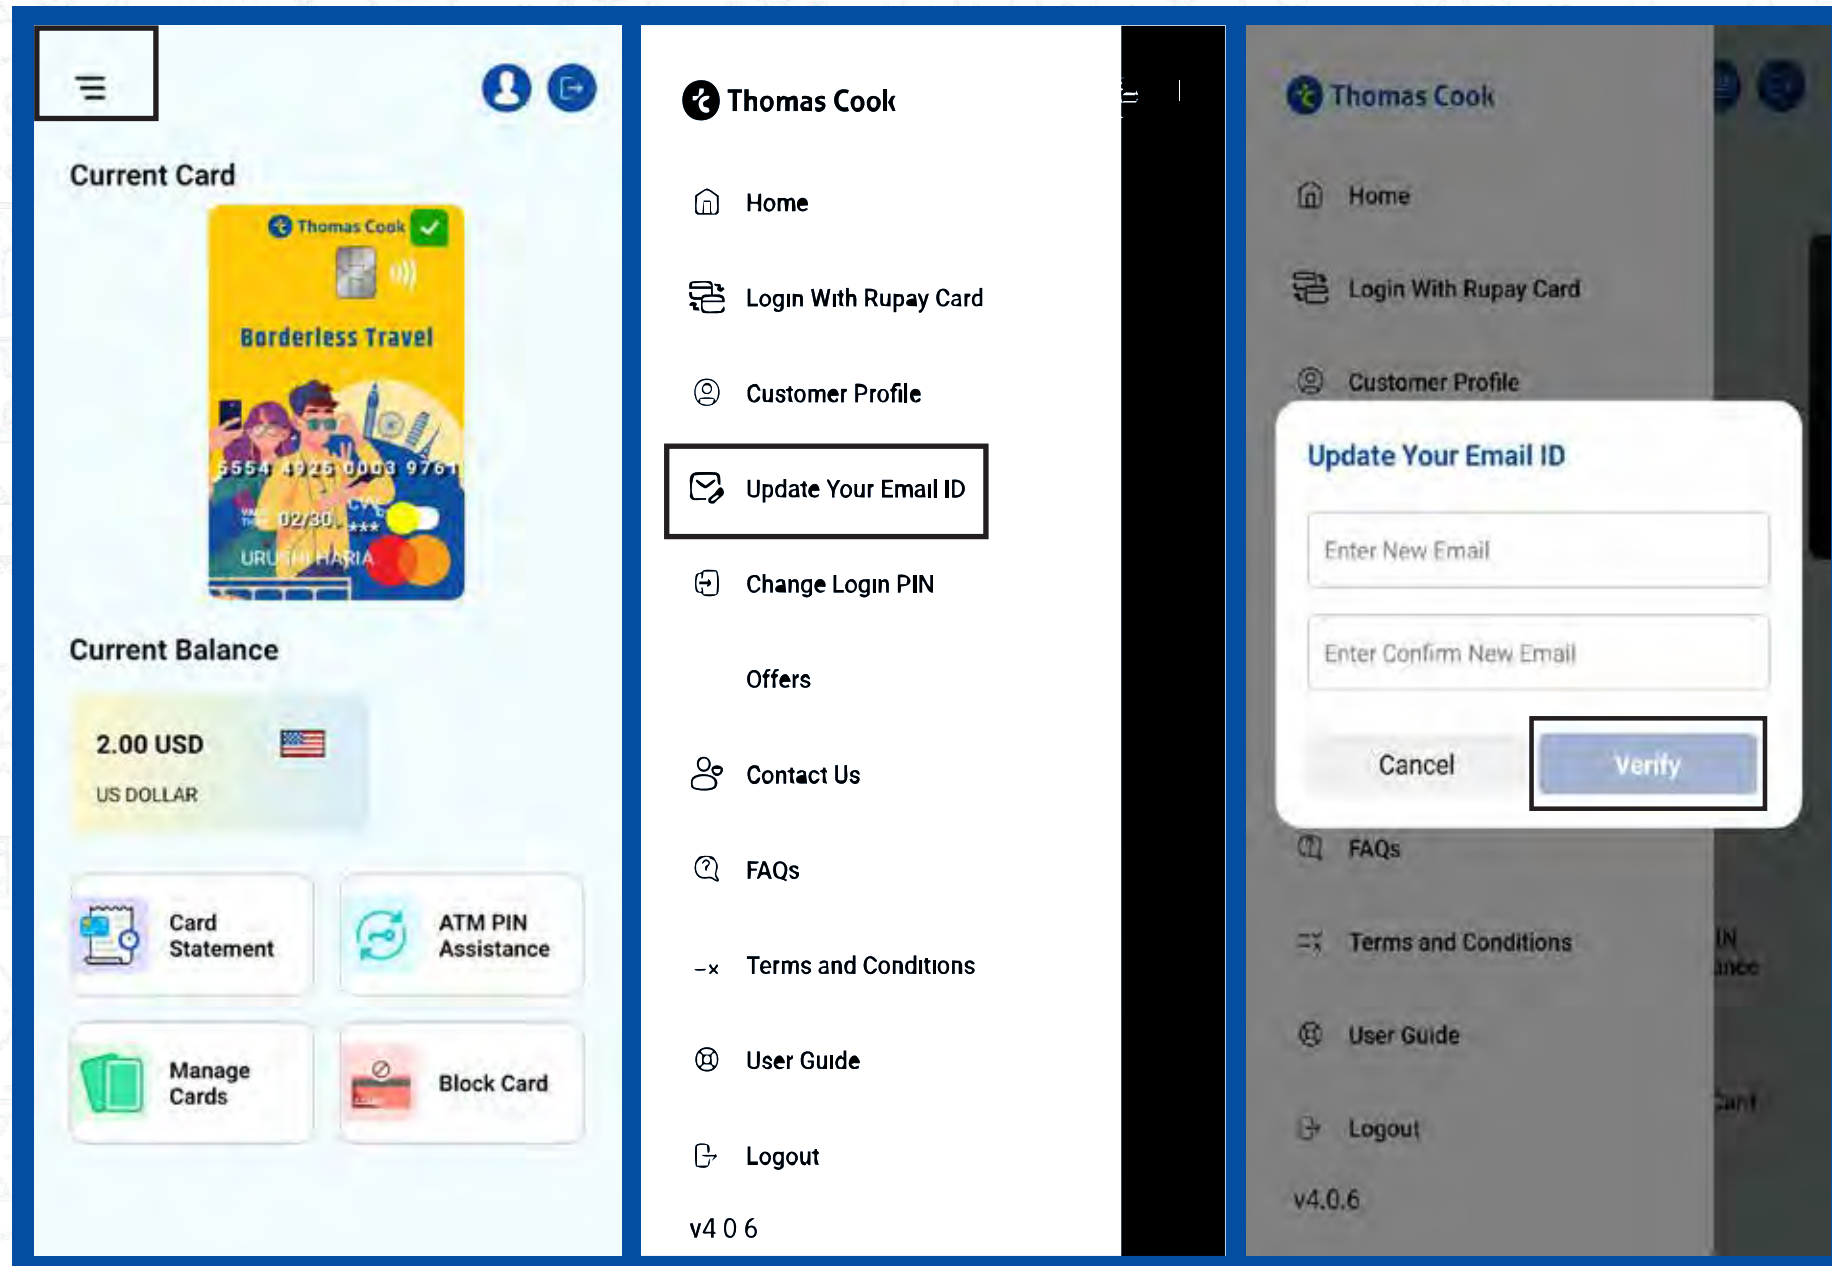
Current Card

Thomas Cook

Borderless Travel

5554 4925 0003 9761

02/30

URUSHI HARIA

Current Balance

2.00 USD

US DOLLAR

Card Statement

ATM PIN Assistance

Manage Cards

Block Card

Thomas Cook

Home

Login With Rupay Card

Customer Profile

Update Your Email ID

Change Login PIN

Offers

Contact Us

FAQs

Terms and Conditions

User Guide

Logout

v4 0 6

Thomas Cook

Home

Login With Rupay Card

Customer Profile

Update Your Email ID

Enter New Email

Enter Confirm New Email

Cancel

Verify

FAQs

Terms and Conditions

User Guide

Logout

v4.0.6